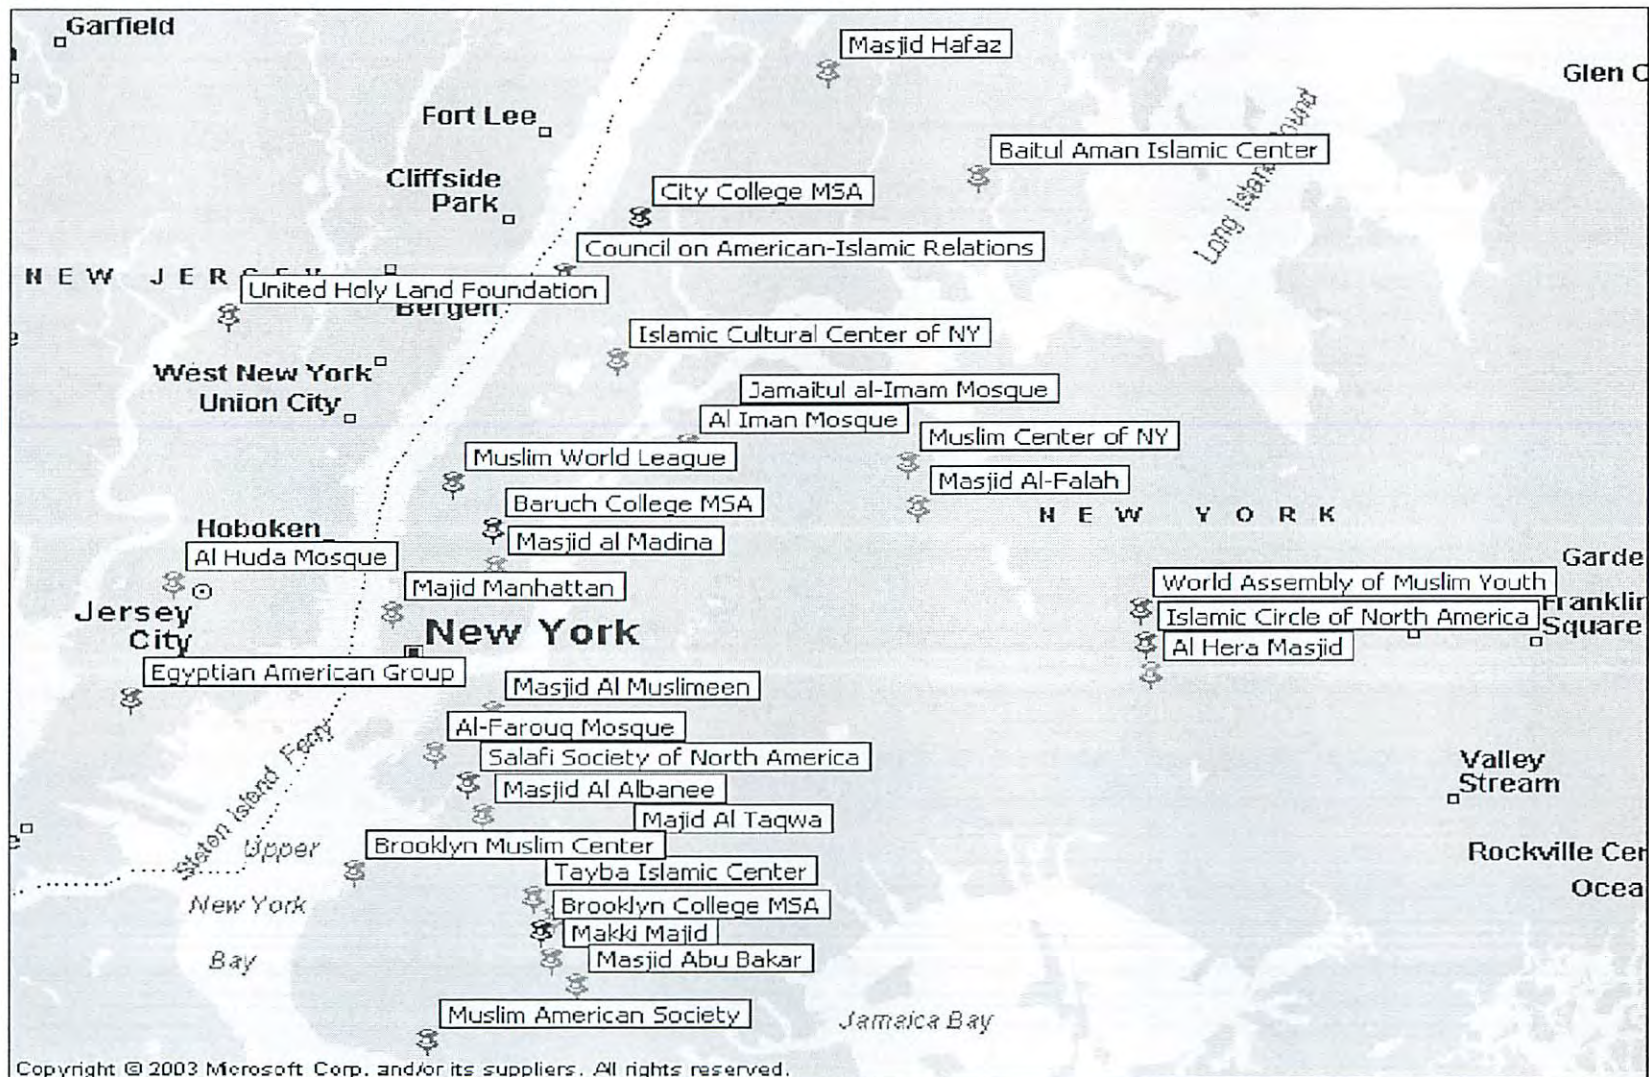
Garfield
Masjid Hafaz
Glen C
Fort Lee
Baitul Aman Islamic Center
Long Island Sound
Cliffside Park
City College MSA
Council on American-Islamic Relations
NEW JERSEY
United Holy Land Foundation
Bergen
Islamic Cultural Center of NY
West New York
Union City
Jamaitul al-Imam Mosque
Al Iman Mosque
Muslim Center of NY
Muslim World League
Masjid Al-Falah
Baruch College MSA
NEW YORK
Hoboken
Masjid al Madina
Al Huda Mosque
Garde
Majid Manhattan
World Assembly of Muslim Youth
Jersey City
New York
Islamic Circle of North America
Franklin Square
Al Hera Masjid
Egyptian American Group
Masjid Al Muslimeen
Al-Faroug Mosque
Salafi Society of North America
Valley Stream
Staten Island Ferry
Masjid Al Albanee
Majid Al Taqwa
Upper
Brooklyn Muslim Center
Rockville Cen
Tayba Islamic Center
New York
Ocea
Brooklyn College MSA
Makki Majid
Bay
Masjid Abu Bakar
Muslim American Society
Jamaica Bay
Copyright © 2003 Microsoft Corp. and/or its suppliers. All rights reserved.